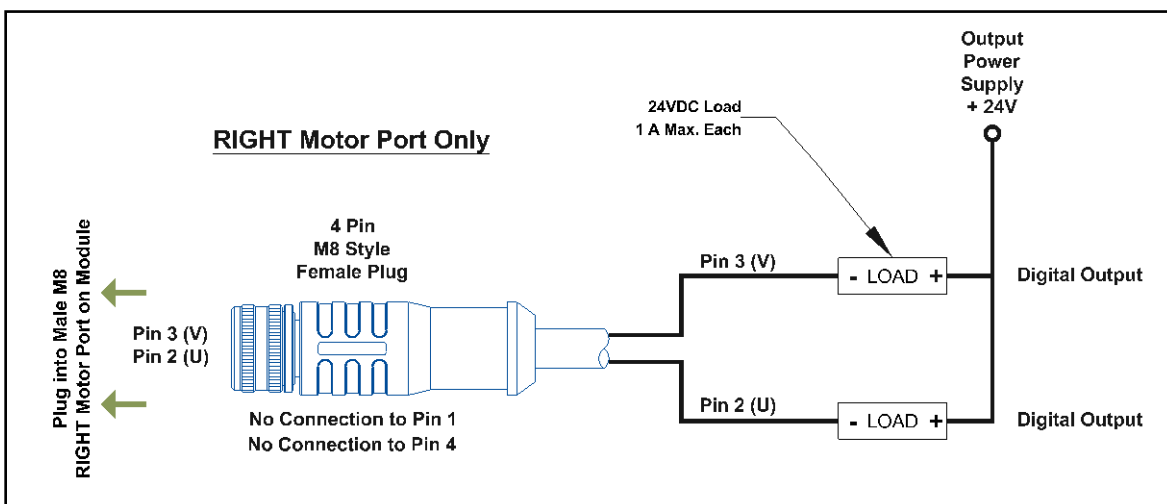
RIGHT Motor Port Only

Plug into Male M8
RIGHT Motor Port on Module

4 Pin
M8 Style
Female Plug

Pin 3 (V)
Pin 2 (U)

No Connection to Pin 1
No Connection to Pin 4

24VDC Load
1 A Max. Each

Output
Power
Supply
+ 24V

Pin 3 (V)

- LOAD +

Digital Output

Pin 2 (U)

- LOAD +

Digital Output